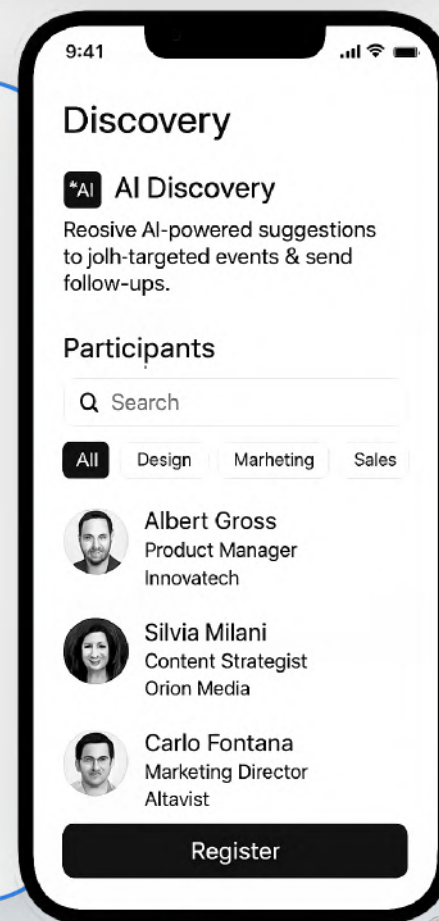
9:41

Discovery

*AI AI Discovery

Reosive AI-powered suggestions to jolh-targeted events & send follow-ups.

Participants

Search

All Design Marheting Sales

Albert Gross
Product Manager
Innovatech

Silvia Milani
Content Strategist
Orion Media

Carlo Fontana
Marketing Director
Altavist

Register